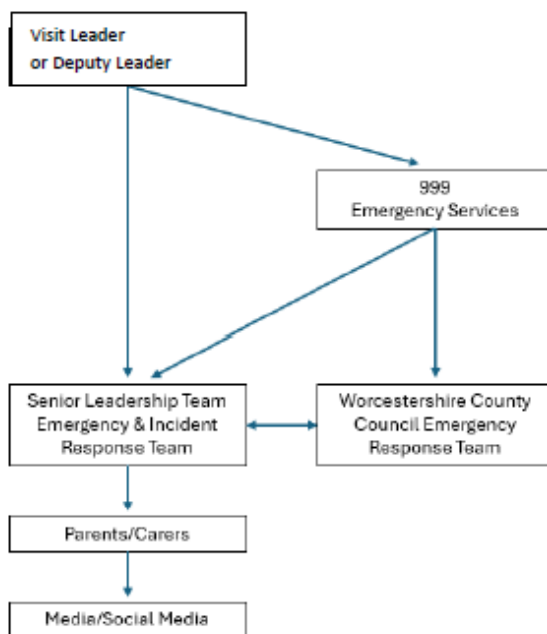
Visit Leader
or Deputy Leader

999
Emergency Services

Senior Leadership Team
Emergency & Incident
Response Team

Worcestershire County
Council Emergency
Response Team

Parents/Carers

Media/Social Media